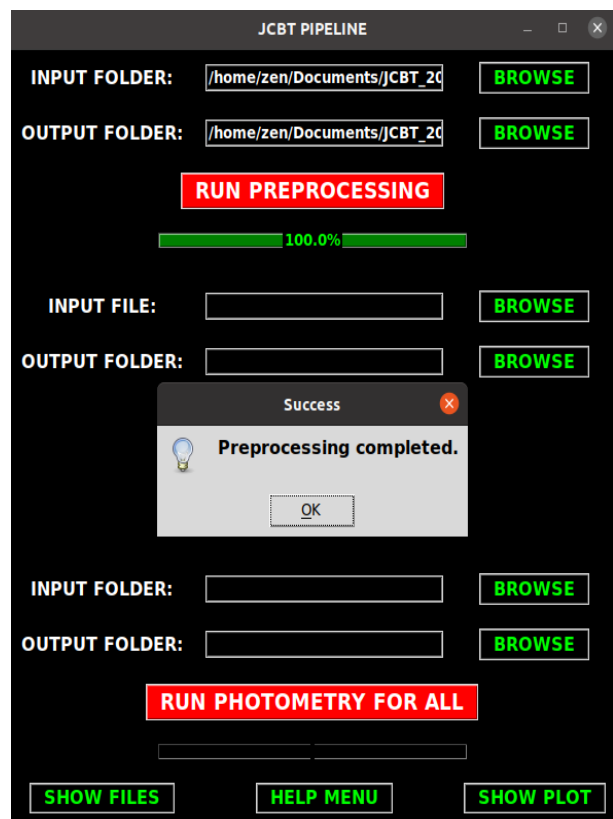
JCBT PIPELINE

INPUT FOLDER: /home/zen/Documents/JCBT_20 BROWSE

OUTPUT FOLDER: /home/zen/Documents/JCBT_20 BROWSE

RUN PREPROCESSING

100.0%

INPUT FILE: BROWSE

OUTPUT FOLDER: BROWSE

Success

Preprocessing completed.

OK

INPUT FOLDER: BROWSE

OUTPUT FOLDER: BROWSE

RUN PHOTOMETRY FOR ALL

SHOW FILES HELP MENU SHOW PLOT